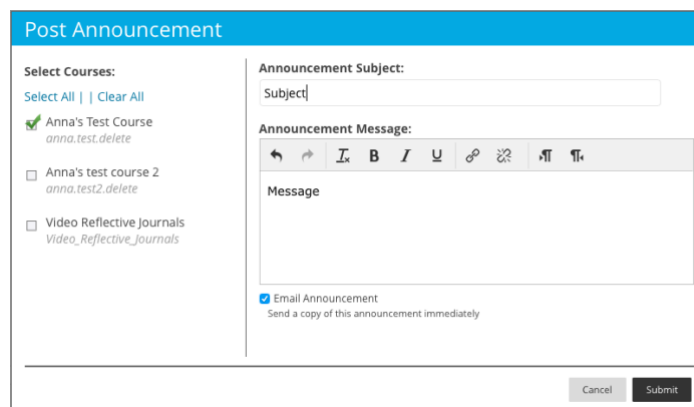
Post Announcement

Select Courses:

Select All | | Clear All

Anna's Test Course
anna.test.delete

Anna's test course 2
anna.test2.delete

Video Reflective Journals
Video_Reflective_Journals

Announcement Subject:

Subject

Announcement Message:

B I U

Message

Email Announcement
Send a copy of this announcement immediately

Cancel Submit